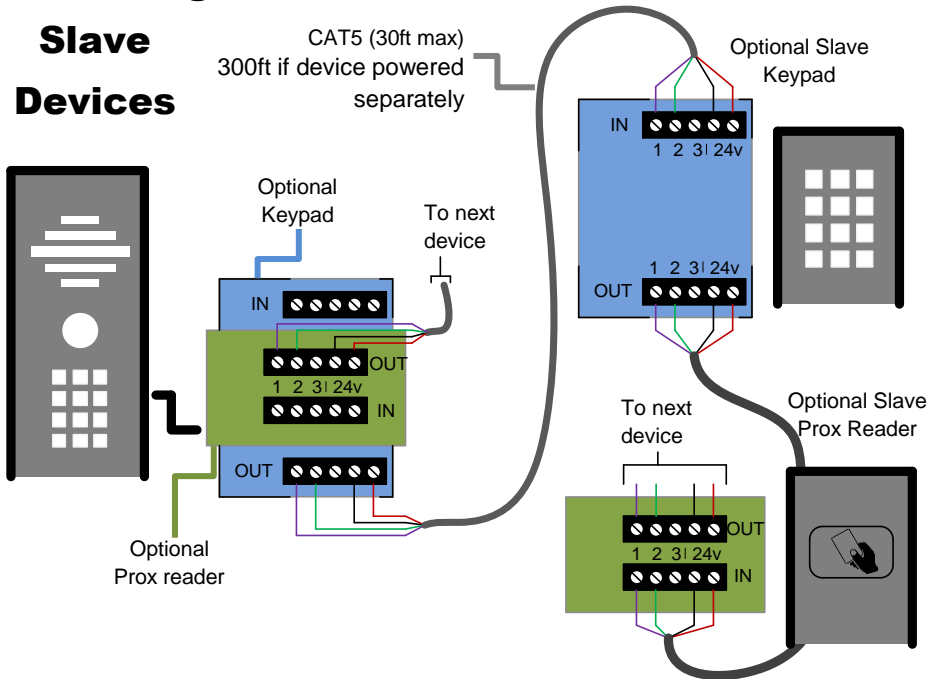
Slave Devices

CAT5 (30ft max) 300ft if device powered separately

Optional Slave Keypad

IN
1 2 3 24v

1 2 3 24v
OUT

Optional Keypad

To next device

IN

OUT
1 2 3 24v
IN

OUT

Optional Prox reader

Optional Slave Prox Reader

To next device

OUT
1 2 3 24v
IN